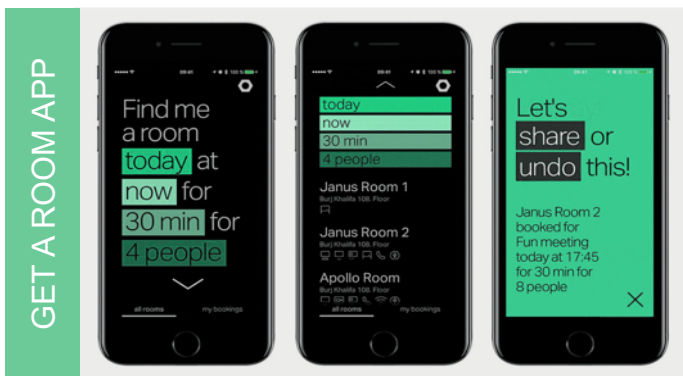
GET A ROOM APP

09:41 100 %

Find me a room today at now for 30 min for 4 people

all rooms my bookings

09:41 100 %

today
now
30 min
4 people

Janus Room 1
Burj Khalifa 108. Floor

Janus Room 2
Burj Khalifa 108. Floor

Apollo Room
Burj Khalifa 108. Floor

all rooms my bookings

09:41 100 %

Let's share or undo this!

Janus Room 2 booked for Fun meeting today at 17:45 for 30 min for 8 people

X